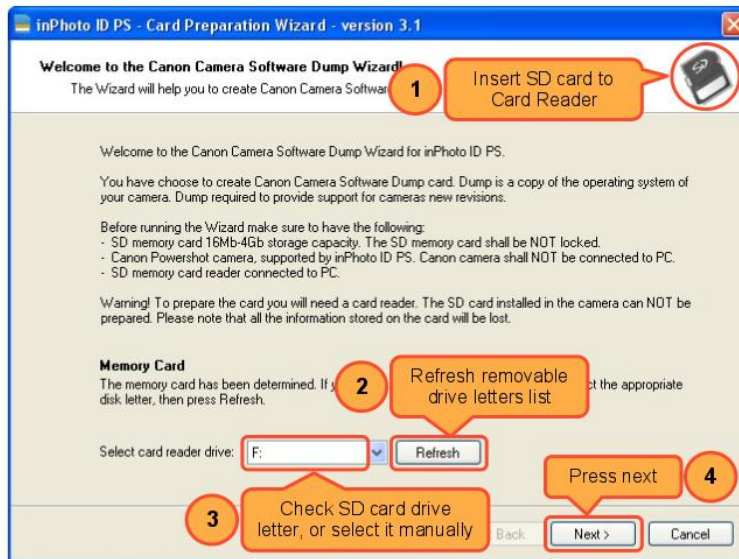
inPhoto ID PS - Card Preparation Wizard - version 3.1

Welcome to the Canon Camera Software Dump Wizard!

The Wizard will help you to create Canon Camera Softwar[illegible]

1 Insert SD card to Card Reader

Welcome to the Canon Camera Software Dump Wizard for inPhoto ID PS.

You have choose to create Canon Camera Software Dump card. Dump is a copy of the operating system of your camera. Dump required to provide support for cameras new revisions.

Before running the Wizard make sure to have the following:
- SD memory card 16Mb-4Gb storage capacity. The SD memory card shall be NOT locked.
- Canon Powershot camera, supported by inPhoto ID PS. Canon camera shall NOT be connected to PC.
- SD memory card reader connected to PC.

Warning! To prepare the card you will need a card reader. The SD card installed in the camera can NOT be prepared. Please note that all the information stored on the card will be lost.

Memory Card

The memory card has been determined. If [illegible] ct the appropriate disk letter, then press Refresh.

2 Refresh removable drive letters list

Select card reader drive: F:

Refresh

3 Check SD card drive letter, or select it manually

Press next 4

Back

Next >

Cancel